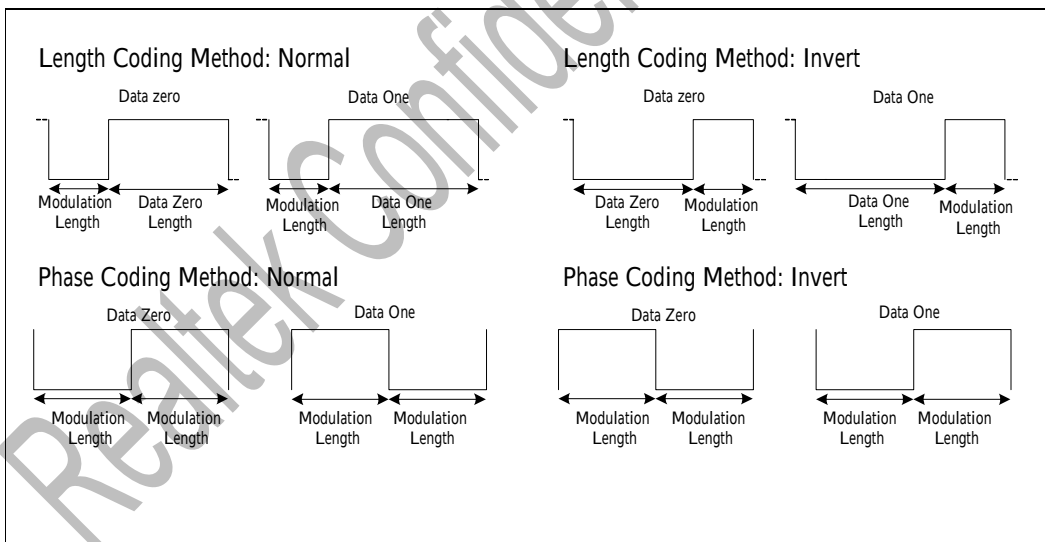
Realtek Confide

Length Coding Method: Normal

Data zero

Modulation Length

Data Zero Length

Data One

Modulation Length

Data One Length

Length Coding Method: Invert

Data zero

Data Zero Length

Modulation Length

Data One

Data One Length

Modulation Length

Phase Coding Method: Normal

Data Zero

Modulation Length

Modulation Length

Data One

Modulation Length

Modulation Length

Phase Coding Method: Invert

Data Zero

Modulation Length

Modulation Length

Data One

Modulation Length

Modulation Length